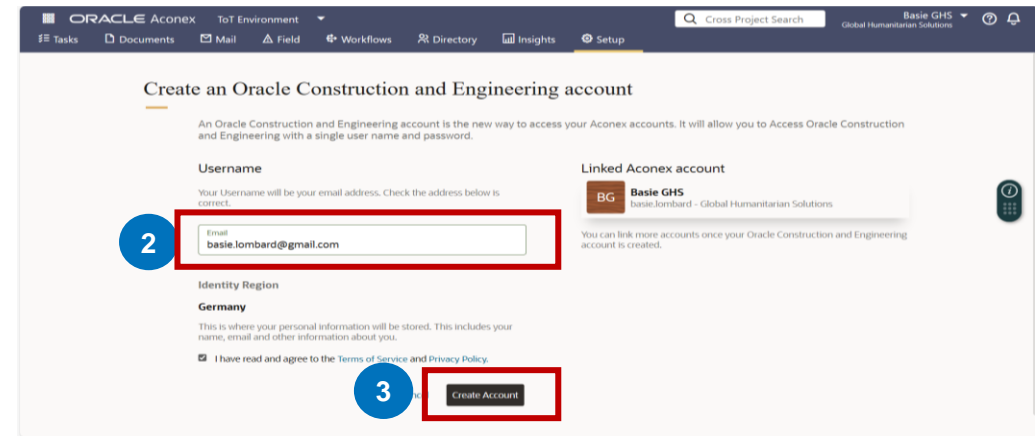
ORACLE Aconex ToT Environment

Cross Project Search

Basie GHS
Global Humanitarian Solutions

Tasks Documents Mail Field Workflows Directory Insights Setup

Create an Oracle Construction and Engineering account

An Oracle Construction and Engineering account is the new way to access your Aconex accounts. It will allow you to Access Oracle Construction and Engineering with a single user name and password.

Username

Your Username will be your email address. Check the address below is correct.

2

Email
basie.lombard@gmail.com

Identity Region

Germany

This is where your personal information will be stored. This includes your name, email and other information about you.

I have read and agree to the Terms of Service and Privacy Policy.

3

Create Account

Linked Aconex account

BG Basie GHS
basie.lombard - Global Humanitarian Solutions

You can link more accounts once your Oracle Construction and Engineering account is created.